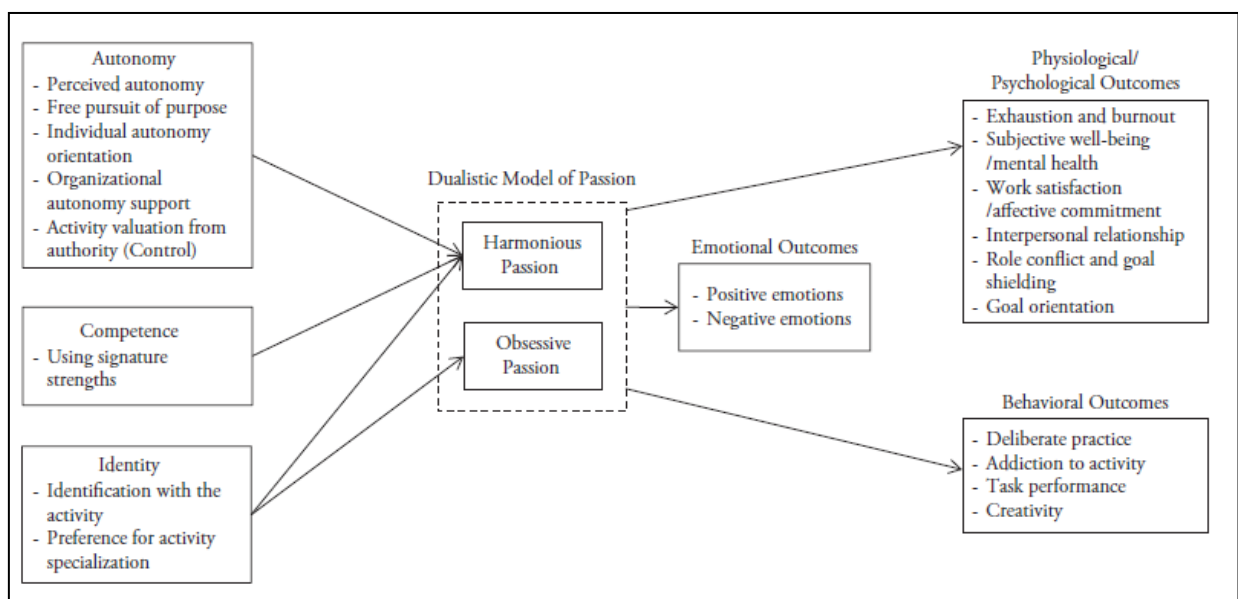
Autonomy
- Perceived autonomy
- Free pursuit of purpose
- Individual autonomy orientation
- Organizational autonomy support
- Activity valuation from authority (Control)

Competence
- Using signature strengths

Identity
- Identification with the activity
- Preference for activity specialization

Dualistic Model of Passion

Harmonious Passion

Obsessive Passion

Emotional Outcomes
- Positive emotions
- Negative emotions

Physiological/ Psychological Outcomes
- Exhaustion and burnout
- Subjective well-being /mental health
- Work satisfaction /affective commitment
- Interpersonal relationship
- Role conflict and goal shielding
- Goal orientation

Behavioral Outcomes
- Deliberate practice
- Addiction to activity
- Task performance
- Creativity